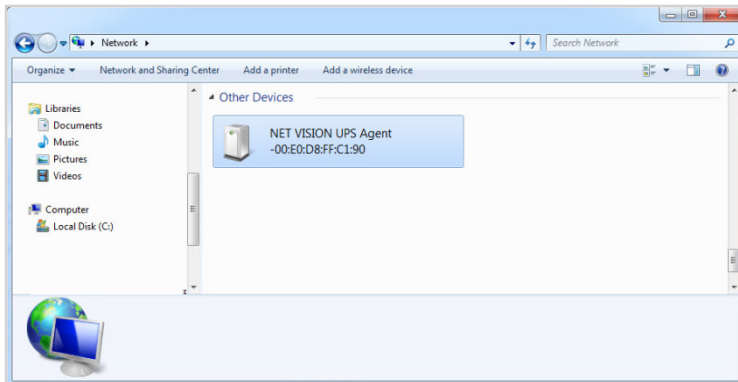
Network ▸

Search Network

Organize ▾
Network and Sharing Center
Add a printer
Add a wireless device

Libraries
Documents
Music
Pictures
Videos

Computer
Local Disk (C:)

Other Devices

NET VISION UPS Agent
-00:E0:D8:FF:C1:90